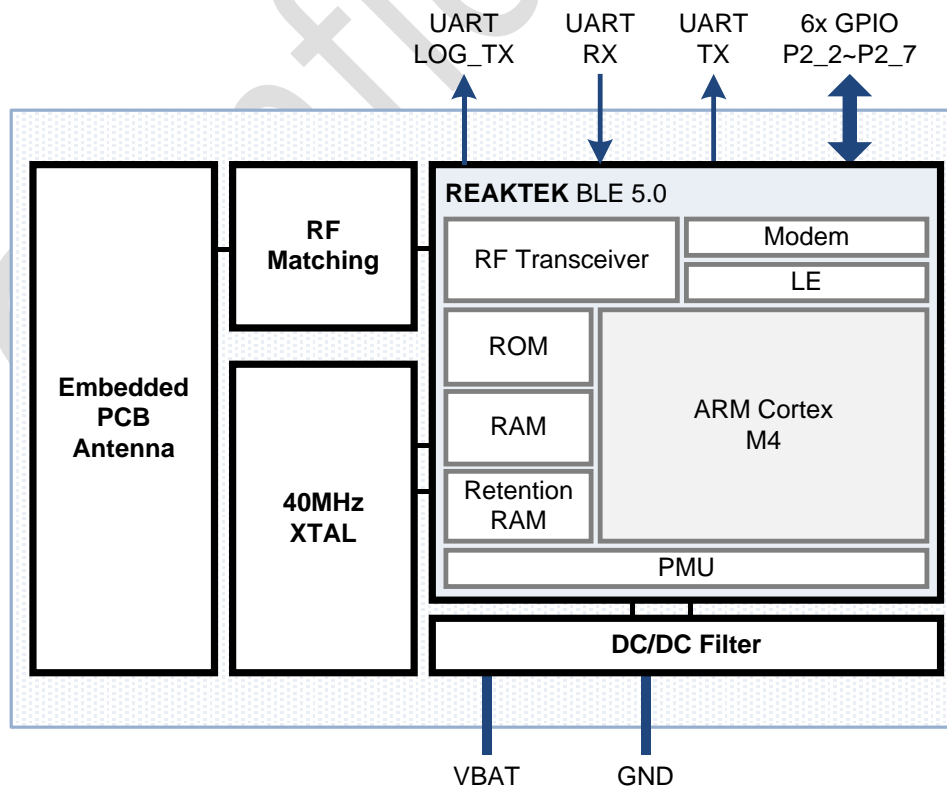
UART LOG_TX

UART RX

UART TX

6x GPIO P2_2~P2_7

Embedded PCB Antenna

RF Matching

40MHz XTAL

REAKTEK BLE 5.0

RF Transceiver

Modem

LE

ROM

RAM

Retention RAM

ARM Cortex M4

PMU

DC/DC Filter

VBAT

GND